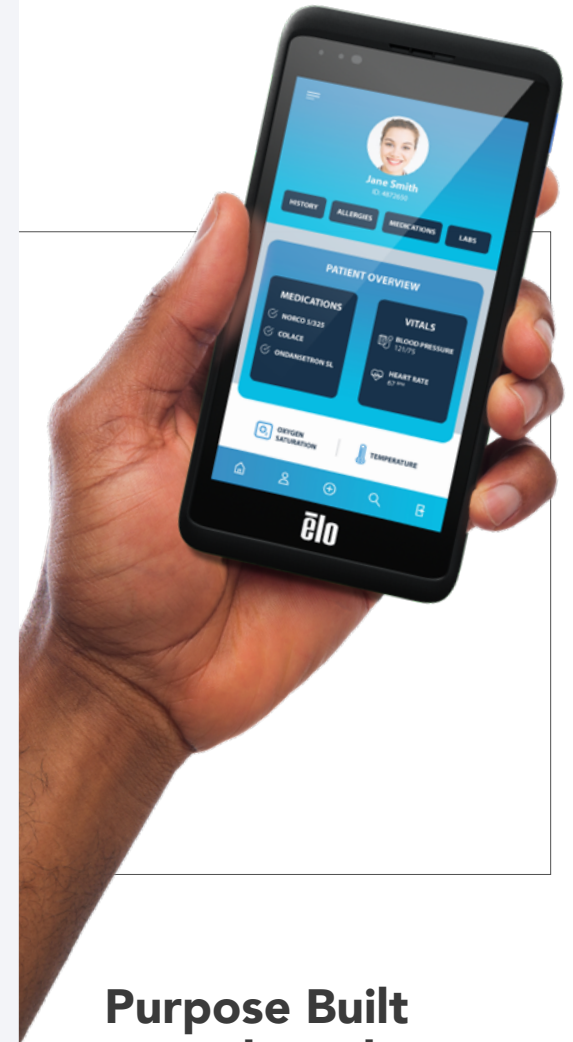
Jane Smith
ID: 4872850

HISTORY
ALLERGIES
MEDICATIONS
LABS

PATIENT OVERVIEW

MEDICATIONS
NORCO 5/325
COLACE
ONDANSETRON SL

VITALS
BLOOD PRESSURE
121/75
HEART RATE
67 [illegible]

OXYGEN SATURATION
TEMPERATURE

ēlo

Purpose Built